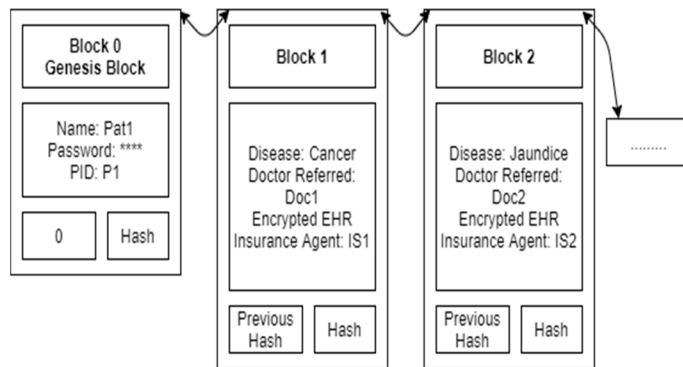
Block 0
Genesis Block

Name: Pat1
Password: ****
PID: P1

0

Hash

Block 1

Disease: Cancer
Doctor Referred: Doc1
Encrypted EHR
Insurance Agent: IS1

Previous Hash

Hash

Block 2

Disease: Jaundice
Doctor Referred: Doc2
Encrypted EHR
Insurance Agent: IS2

Previous Hash

Hash

.........